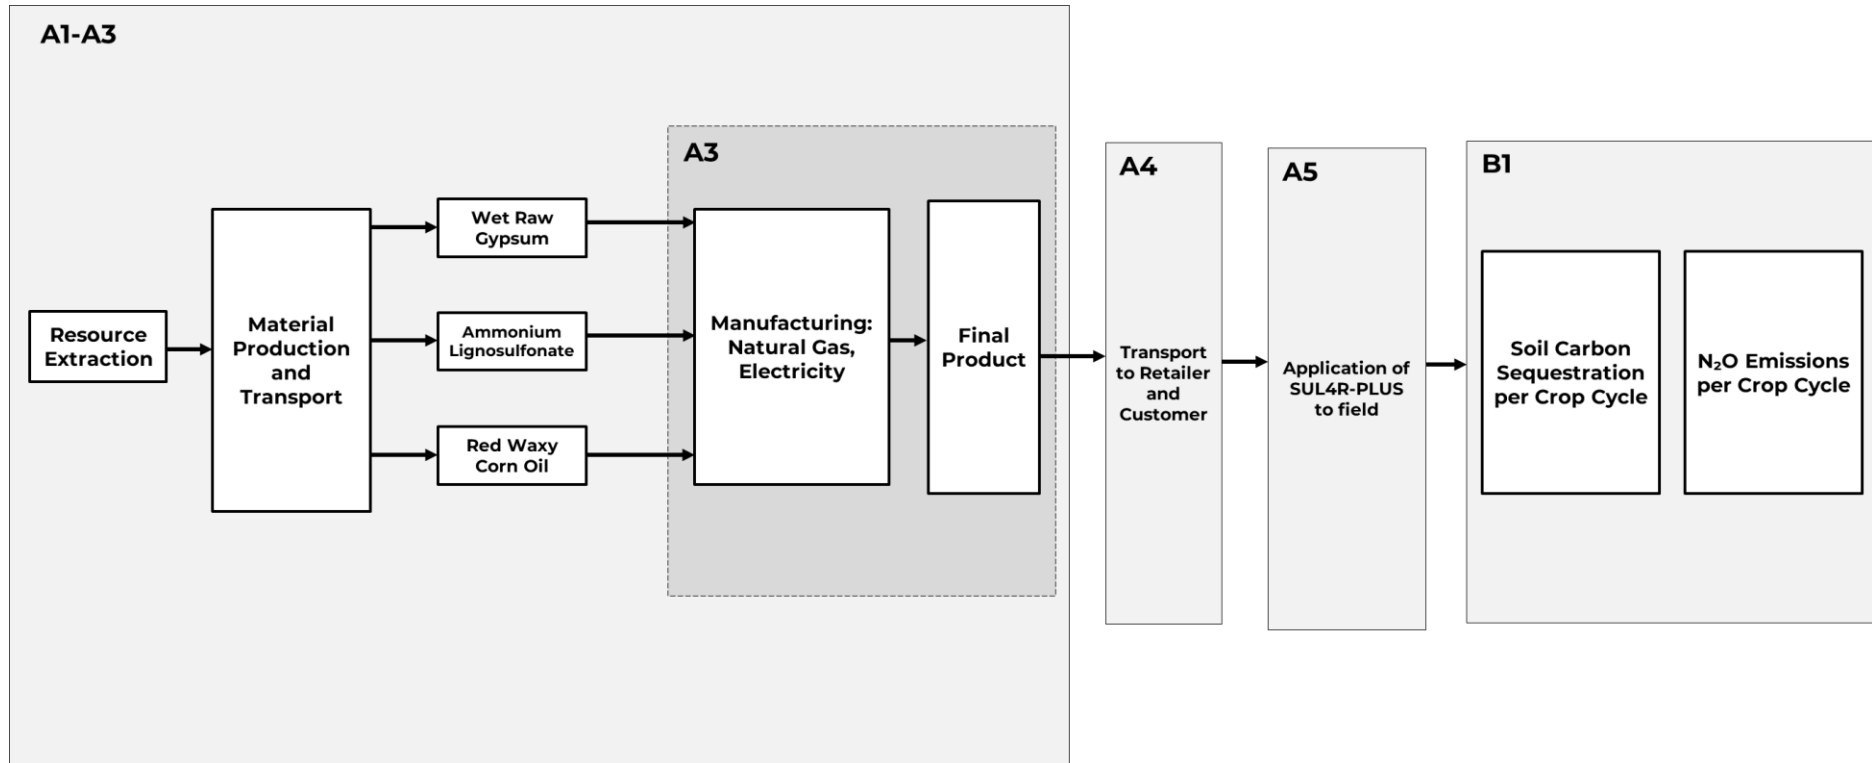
A1-A3

Resource Extraction

Material Production and Transport

Wet Raw Gypsum

Ammonium Lignosulfonate

Red Waxy Corn Oil

A3

Manufacturing: Natural Gas, Electricity

Final Product

A4

Transport to Retailer and Customer

A5

Application of SUL4R-PLUS to field

B1

Soil Carbon Sequestration per Crop Cycle

$N_2O$ Emissions per Crop Cycle